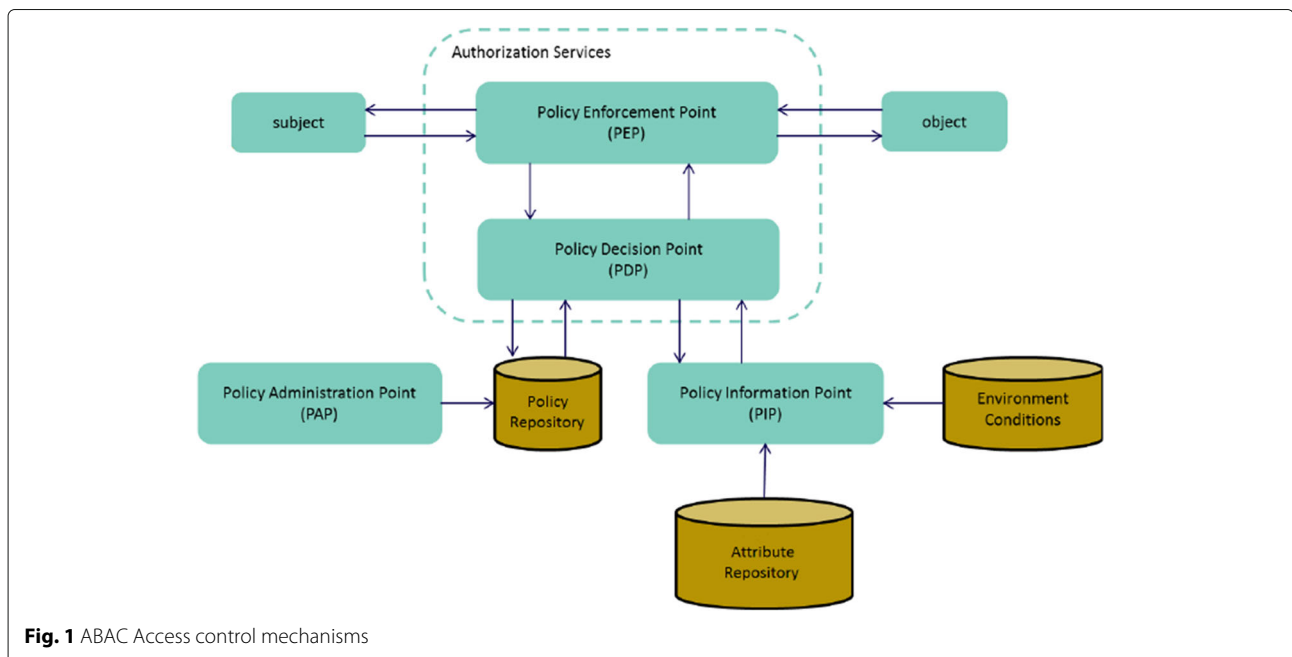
Authorization Services

subject

Policy Enforcement Point
(PEP)

object

Policy Decision Point
(PDP)

Policy Administration Point
(PAP)

Policy Repository

Policy Information Point
(PIP)

Environment Conditions

Attribute Repository

**Fig. 1** ABAC Access control mechanisms